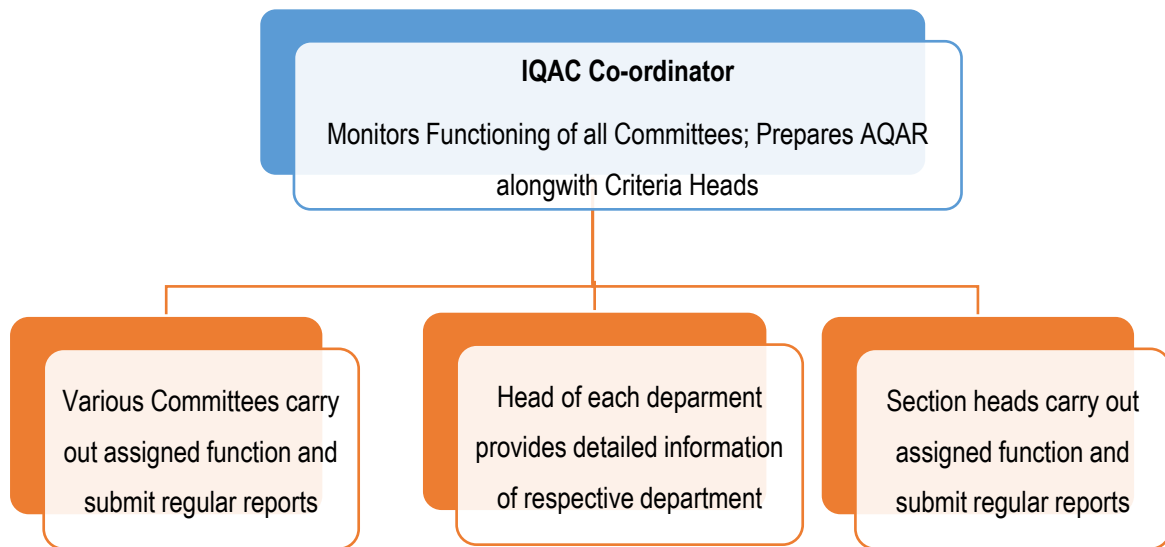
IQAC Co-ordinator

Monitors Functioning of all Committees; Prepares AQAR alongwith Criteria Heads

Various Committees carry out assigned function and submit regular reports

Head of each deparment provides detailed information of respective department

Section heads carry out assigned function and submit regular reports